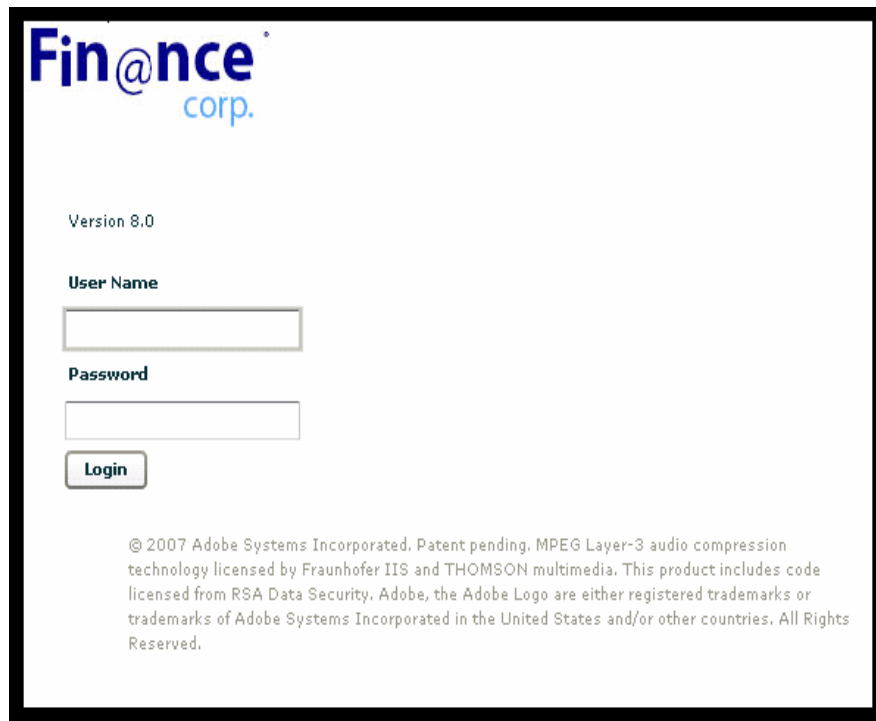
Fin@nce corp.

Version 8.0

User Name

Password

Login

© 2007 Adobe Systems Incorporated. Patent pending. MPEG Layer-3 audio compression technology licensed by Fraunhofer IIS and THOMSON multimedia. This product includes code licensed from RSA Data Security. Adobe, the Adobe Logo are either registered trademarks or trademarks of Adobe Systems Incorporated in the United States and/or other countries. All Rights Reserved.